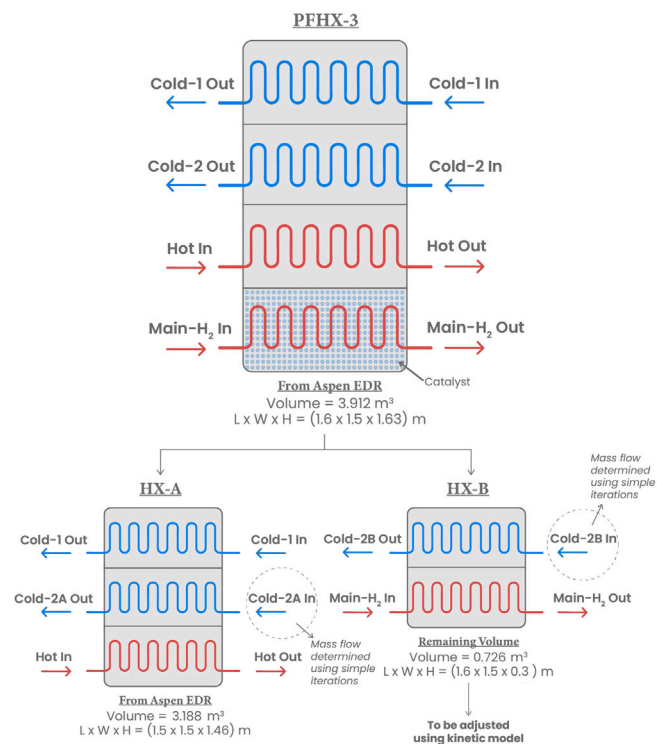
PFHX-3

Cold-1 Out
Cold-1 In

Cold-2 Out
Cold-2 In

Hot In
Hot Out

Main-$H_2$ In
Main-$H_2$ Out

Catalyst

From Aspen EDR
Volume = 3.912 $m^3$
L x W x H = (1.6 x 1.5 x 1.63) m

HX-A

Cold-1 Out
Cold-1 In

Cold-2A Out
Cold-2A In

Mass flow determined using simple iterations

Hot In
Hot Out

From Aspen EDR
Volume = 3.188 $m^3$
L x W x H = (1.5 x 1.5 x 1.46) m

HX-B

Mass flow determined using simple iterations

Cold-2B Out
Cold-2B In

Main-$H_2$ In
Main-$H_2$ Out

Remaining Volume
Volume = 0.726 $m^3$
L x W x H = (1.6 x 1.5 x 0.3 ) m

To be adjusted using kinetic model